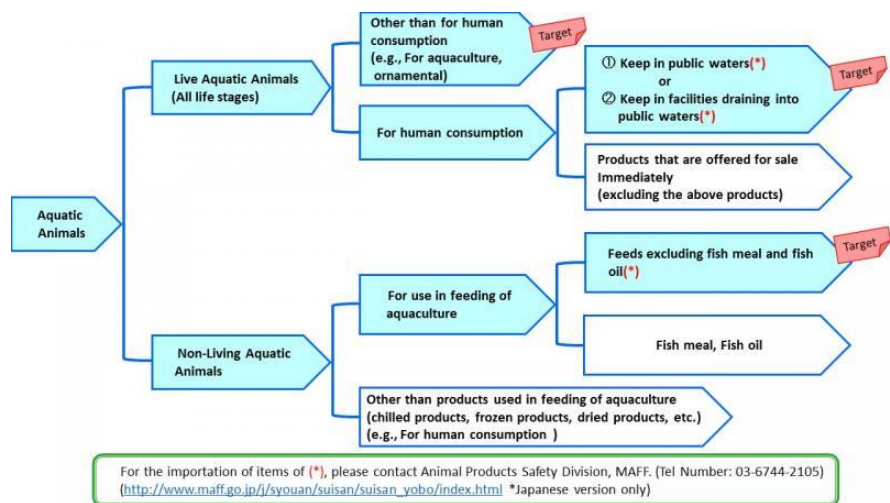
Aquatic Animals

Live Aquatic Animals (All life stages)

Other than for human consumption (e.g., For aquaculture, ornamental)

Target

For human consumption

① Keep in public waters(*)
or
② Keep in facilities draining into public waters(*)

Target

Products that are offered for sale Immediately (excluding the above products)

Non-Living Aquatic Animals

For use in feeding of aquaculture

Feeds excluding fish meal and fish oil(*)

Target

Fish meal, Fish oil

Other than products used in feeding of aquaculture (chilled products, frozen products, dried products, etc.) (e.g., For human consumption )

For the importation of items of (*), please contact Animal Products Safety Division, MAFF. (Tel Number: 03-6744-2105) (http://www.maff.go.jp/j/syouan/suisan/suisan_yobo/index.html *Japanese version only)